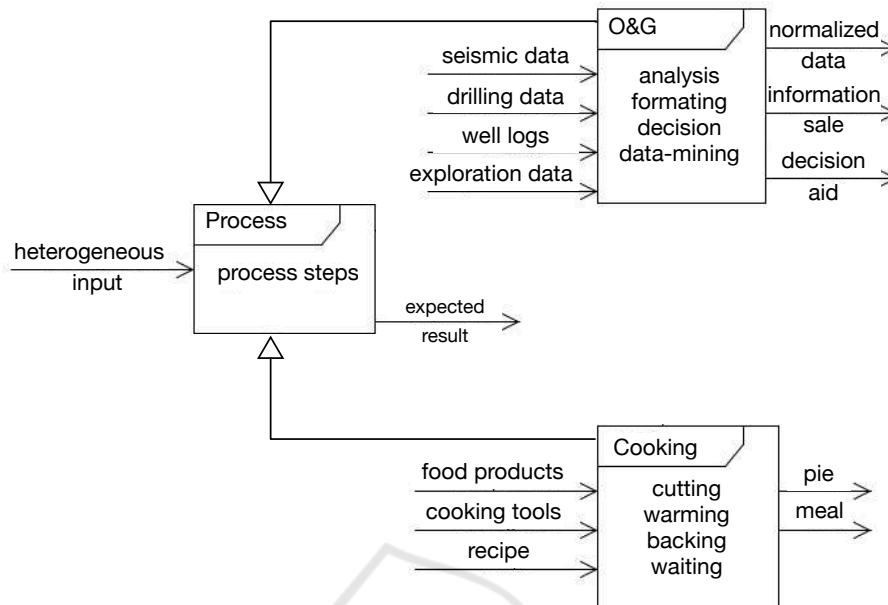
O&G

seismic data

drilling data

well logs

exploration data

analysis
formating
decision
data-mining

normalized data

information sale

decision aid

Process

process steps

heterogeneous input

expected result

Cooking

food products

cooking tools

recipe

cutting
warming
backing
waiting

pie

meal